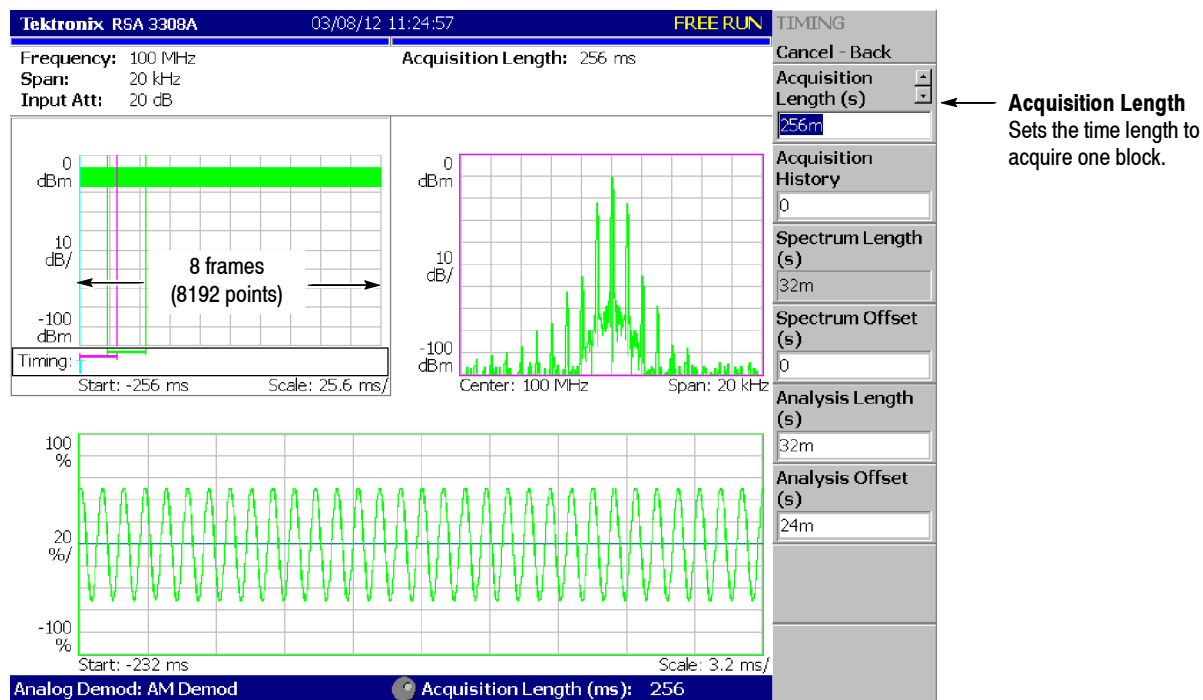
Tektronix RSA 3308A 03/08/12 11:24:57 FREE RUN

Frequency: 100 MHz
Span: 20 kHz
Input Att: 20 dB

Acquisition Length: 256 ms

0 dBm
10 dB/
-100 dBm

8 frames (8192 points)

Timing:

Start: -256 ms Scale: 25.6 ms/

0 dBm
10 dB/
-100 dBm

Center: 100 MHz Span: 20 kHz

100 %
20 %/
-100 %

Start: -232 ms Scale: 3.2 ms/

Analog Demod: AM Demod Acquisition Length (ms): 256

TIMING
Cancel - Back
Acquisition Length (s)
256m
Acquisition History
0
Spectrum Length (s)
32m
Spectrum Offset (s)
0
Analysis Length (s)
32m
Analysis Offset (s)
24m

Acquisition Length
Sets the time length to acquire one block.